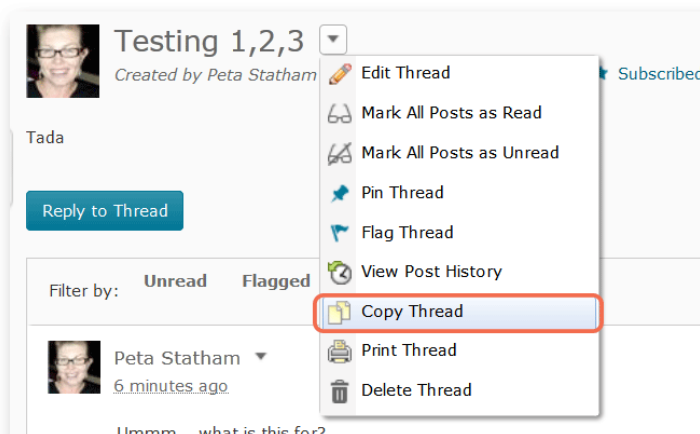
Testing 1,2,3
Created by Peta Statham
Subscribed
Edit Thread
Mark All Posts as Read
Mark All Posts as Unread
Pin Thread
Flag Thread
View Post History
Copy Thread
Print Thread
Delete Thread

Tada

Reply to Thread

Filter by: Unread Flagged

Peta Statham
6 minutes ago

Ummm... what is this for?